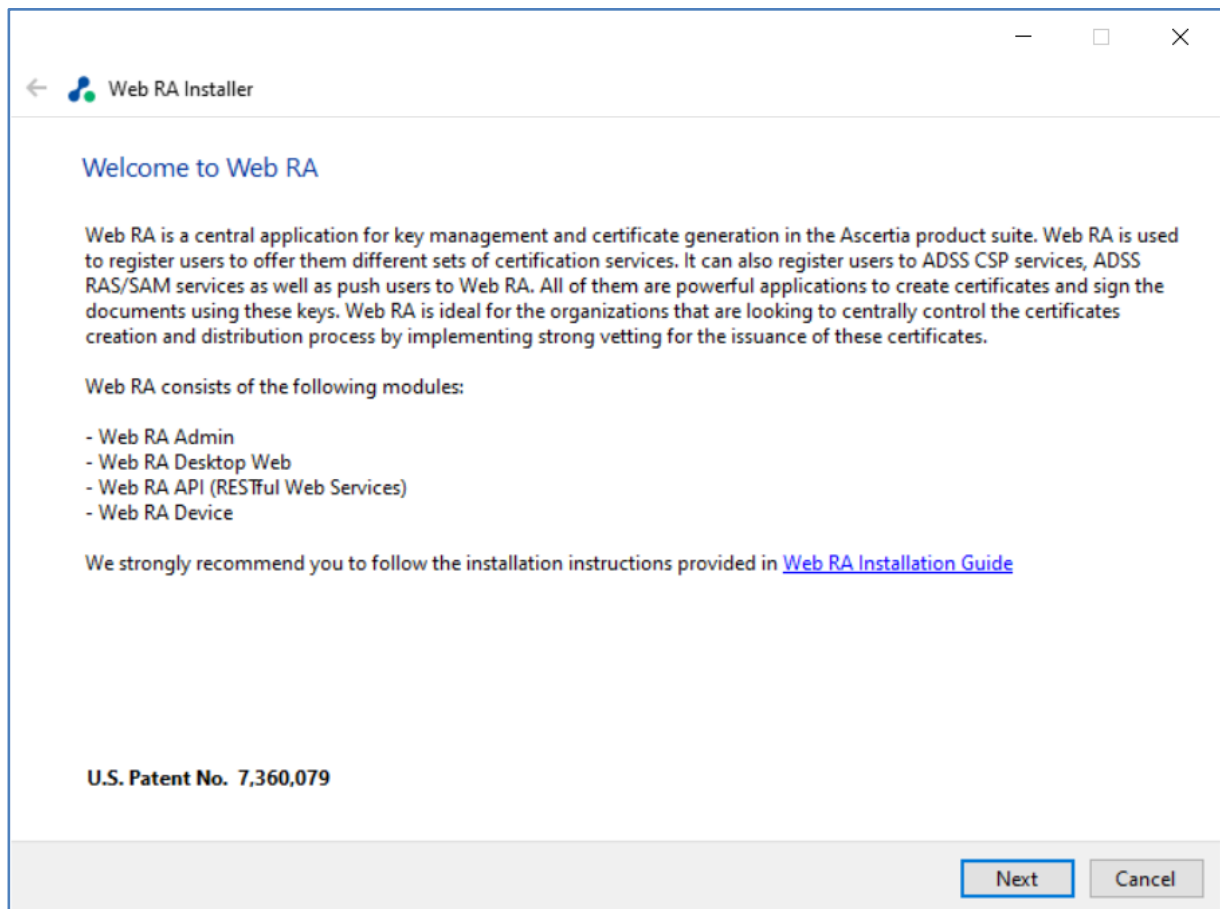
Web RA Installer

Welcome to Web RA

Web RA is a central application for key management and certificate generation in the Ascertia product suite. Web RA is used to register users to offer them different sets of certification services. It can also register users to ADSS CSP services, ADSS RAS/SAM services as well as push users to Web RA. All of them are powerful applications to create certificates and sign the documents using these keys. Web RA is ideal for the organizations that are looking to centrally control the certificates creation and distribution process by implementing strong vetting for the issuance of these certificates.

Web RA consists of the following modules:

- Web RA Admin
- Web RA Desktop Web
- Web RA API (RESTful Web Services)
- Web RA Device

We strongly recommend you to follow the installation instructions provided in Web RA Installation Guide

U.S. Patent No. 7,360,079

Next
Cancel